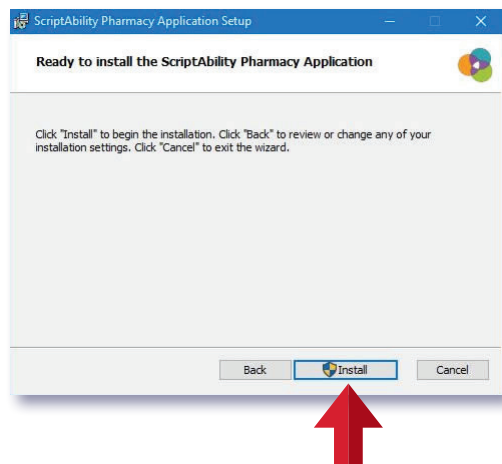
ScriptAbility Pharmacy Application Setup

Ready to install the ScriptAbility Pharmacy Application

Click "Install" to begin the installation. Click "Back" to review or change any of your installation settings. Click "Cancel" to exit the wizard.

Back
Install
Cancel